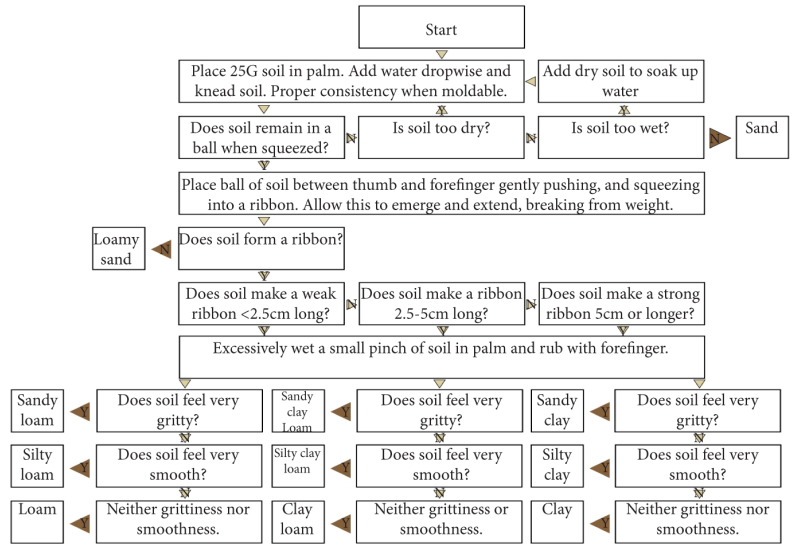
Start

Place 25G soil in palm. Add water dropwise and knead soil. Proper consistency when moldable.

Add dry soil to soak up water

Does soil remain in a ball when squeezed?

N

Is soil too dry?

Y

Is soil too wet?

Y

N

Sand

Y

Place ball of soil between thumb and forefinger gently pushing, and squeezing into a ribbon. Allow this to emerge and extend, breaking from weight.

Loamy sand

N

Does soil form a ribbon?

Y

Does soil make a weak ribbon <2.5cm long?

N

Does soil make a ribbon 2.5-5cm long?

N

Does soil make a strong ribbon 5cm or longer?

Y

Y

Y

Excessively wet a small pinch of soil in palm and rub with forefinger.

Sandy loam

Y

Does soil feel very gritty?

Sandy clay Loam

Y

Does soil feel very gritty?

Sandy clay

Y

Does soil feel very gritty?

N

N

N

Silty loam

Y

Does soil feel very smooth?

Silty clay loam

Y

Does soil feel very smooth?

Silty clay

Y

Does soil feel very smooth?

N

N

N

Loam

Y

Neither grittiness nor smoothness.

Clay loam

Y

Neither grittiness or smoothness.

Clay

Y

Neither grittiness nor smoothness.